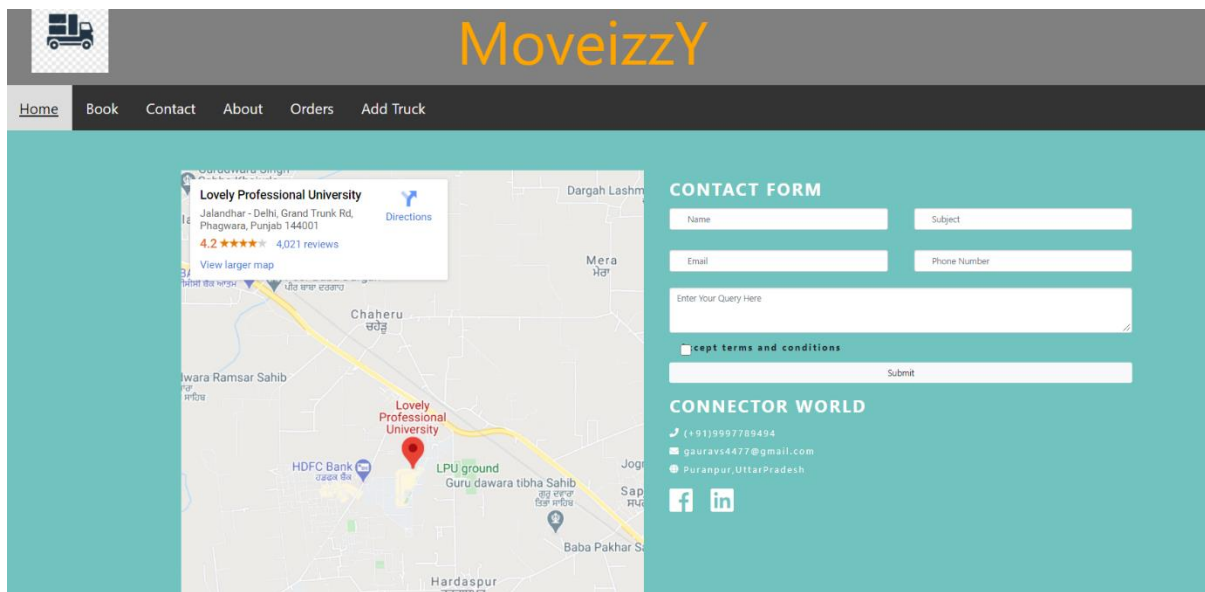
MoveizzY

Home Book Contact About Orders Add Truck

Lovely Professional University
Jalandhar - Delhi, Grand Trunk Rd, Phagwara, Punjab 144001
Directions
4.2 ★★★★★ 4,021 reviews
View larger map

Dargah Lashm
Mera
ਮੇਰਾ
ਪੀਰ ਬਾਬਾ ਦਰਗਾਹ
Chaheru
ਚਹੇੜੂ
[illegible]wara Ramsar Sahib
ਸਾਹਿਬ
Lovely Professional University
HDFC Bank
ਐਚਡੀਐਫਸੀ ਬੈਂਕ
LPU ground
Guru dawara tibha Sahib
ਗੁਰੂ ਦਵਾਰਾ ਟਿੱਬਾ ਸਾਹਿਬ
Jog
Sap
ਸਪ
Baba Pakhar S
Hardaspur

CONTACT FORM
Name
Subject
Email
Phone Number
Enter Your Query Here
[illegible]cept terms and conditions
Submit

CONNECTOR WORLD
(+91)9997789494
gauravs4477@gmail.com
Puranpur,UttarPradesh